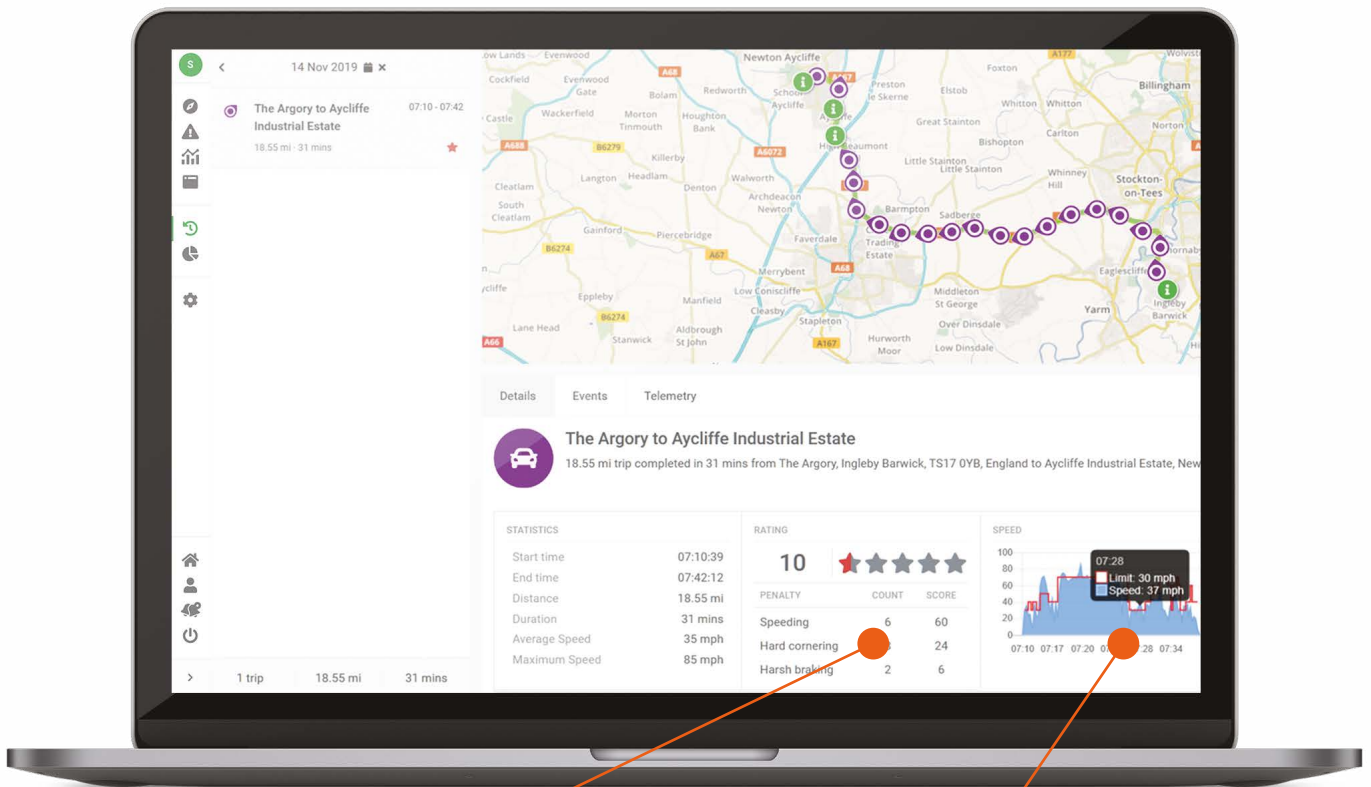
S

14 Nov 2019

The Argory to Aycliffe Industrial Estate
07:10 - 07:42
18.55 mi · 31 mins

1 trip
18.55 mi
31 mins

Newton Aycliffe
Evenwood
Low Lands
Cockfield
Evenwood Gate
Wackerfield
Bolam
Redworth
School Aycliffe
Preston le Skerne
Elstob
Foxton
Whitton
Billingham
Castle
Morton Tinmouth
Houghton Bank
Heighington
Great Stainton
Norton
Killerby
Haughton
Beaumont
Bishopton
Carlton
Langton
Headlam
Walworth
Little Stainton
Whinney Hill
Stockton-on-Tees
Cleatlam
Denton
Archdeacon Newton
South Cleatlam
Barmpton
Sadberge
Gainford
Piercebridge
Faverdale
Trading Estate
Thornaby
Merrybent
Egglescliffe
Epleby
Manfield
Low Coniscliffe
Middleton St George
Yarm
Ingleby Barwick
Cleasby
Stapleton
Over Dinsdale
Lane Head
Aldbrough St John
Stanwick
Hurworth Moor
Low Dinsdale
A68
A688
B6279
A6072
A67
B6274
A66
A167
A177

Details
Events
Telemetry

The Argory to Aycliffe Industrial Estate
18.55 mi trip completed in 31 mins from The Argory, Ingleby Barwick, TS17 0YB, England to Aycliffe Industrial Estate, New

STATISTICS
| Start time | 07:10:39 |
|---|---|
| End time | 07:42:12 |
| Distance | 18.55 mi |
| Duration | 31 mins |
| Average Speed | 35 mph |
| Maximum Speed | 85 mph |

RATING
10

| PENALTY | COUNT | SCORE |
|---|---|---|
| Speeding | 6 | 60 |
| Hard cornering | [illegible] | 24 |
| Harsh braking | 2 | 6 |

SPEED
100
80
60
40
20
0
07:10 07:17 07:20 07:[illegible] 07:28 07:34
07:28
Limit: 30 mph
Speed: 37 mph